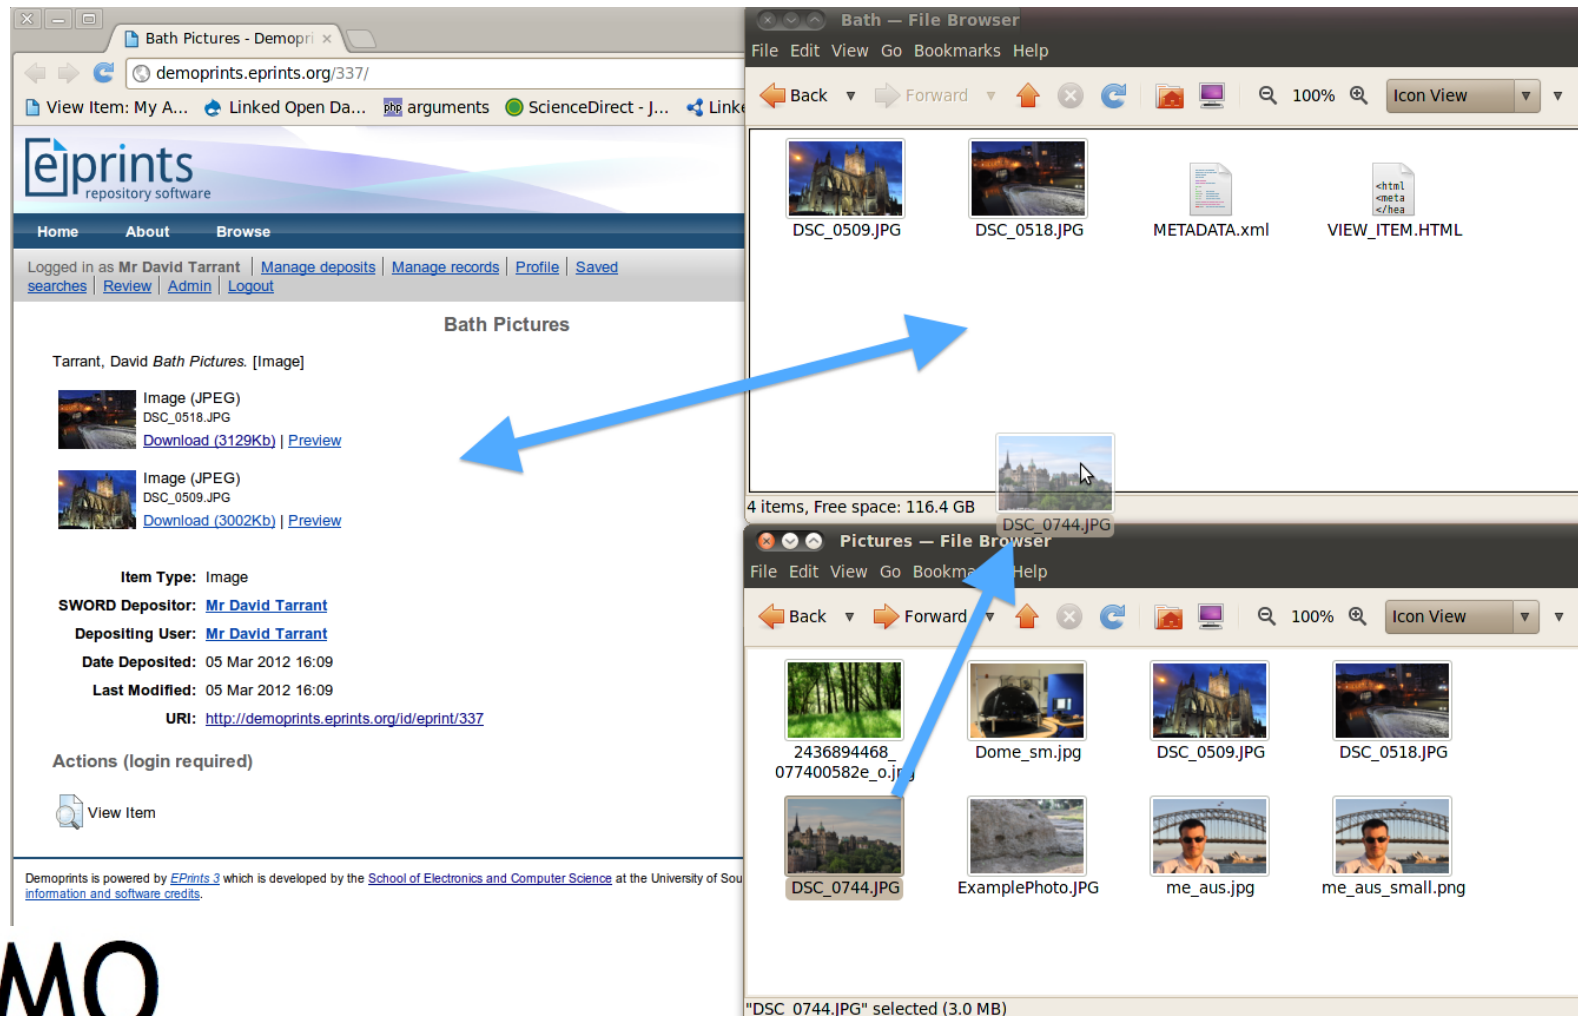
Bath Pictures - Demopri ×

demoprints.eprints.org/337/

View Item: My A... Linked Open Da... arguments ScienceDirect - J... Linke

eprints repository software

Home About Browse

Logged in as Mr David Tarrant | Manage deposits | Manage records | Profile | Saved searches | Review | Admin | Logout

Bath Pictures

Tarrant, David *Bath Pictures.* [Image]

Image (JPEG)
DSC_0518.JPG
Download (3129Kb) | Preview

Image (JPEG)
DSC_0509.JPG
Download (3002Kb) | Preview

Item Type: Image
SWORD Depositor: Mr David Tarrant
Depositing User: Mr David Tarrant
Date Deposited: 05 Mar 2012 16:09
Last Modified: 05 Mar 2012 16:09
URI: http://demoprints.eprints.org/id/eprint/337

Actions (login required)

View Item

Demoprints is powered by EPrints 3 which is developed by the School of Electronics and Computer Science at the University of Sou information and software credits.

MO

Bath — File Browser
File Edit View Go Bookmarks Help
Back Forward 100% Icon View

DSC_0509.JPG DSC_0518.JPG METADATA.xml VIEW_ITEM.HTML

4 items, Free space: 116.4 GB

DSC_0744.JPG

Pictures — File Browser
File Edit View Go Bookma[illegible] Help
Back Forward 100% Icon View

2436894468_077400582e_o.j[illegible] Dome_sm.jpg DSC_0509.JPG DSC_0518.JPG
DSC_0744.JPG ExamplePhoto.JPG me_aus.jpg me_aus_small.png

"DSC_0744.JPG" selected (3.0 MB)